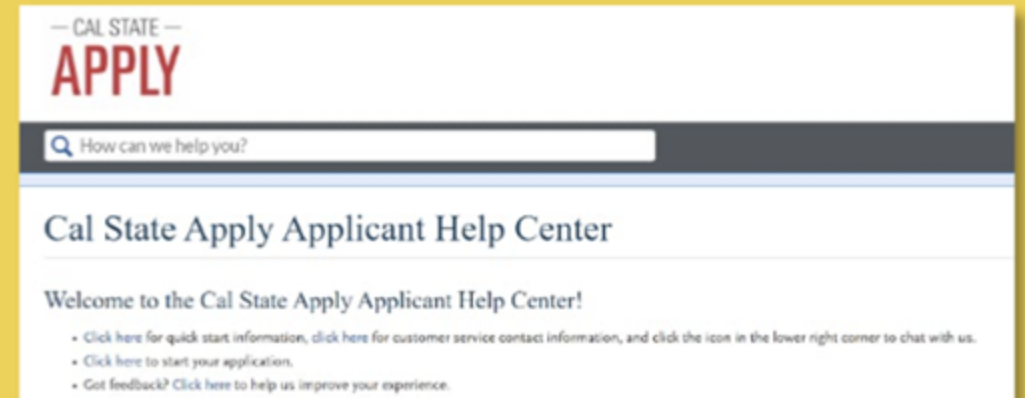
— CAL STATE —
APPLY

How can we help you?

Cal State Apply Applicant Help Center

Welcome to the Cal State Apply Applicant Help Center!

- Click here for quick start information, click here for customer service contact information, and click the icon in the lower right corner to chat with us.
- Click here to start your application.
- Got feedback? Click here to help us improve your experience.